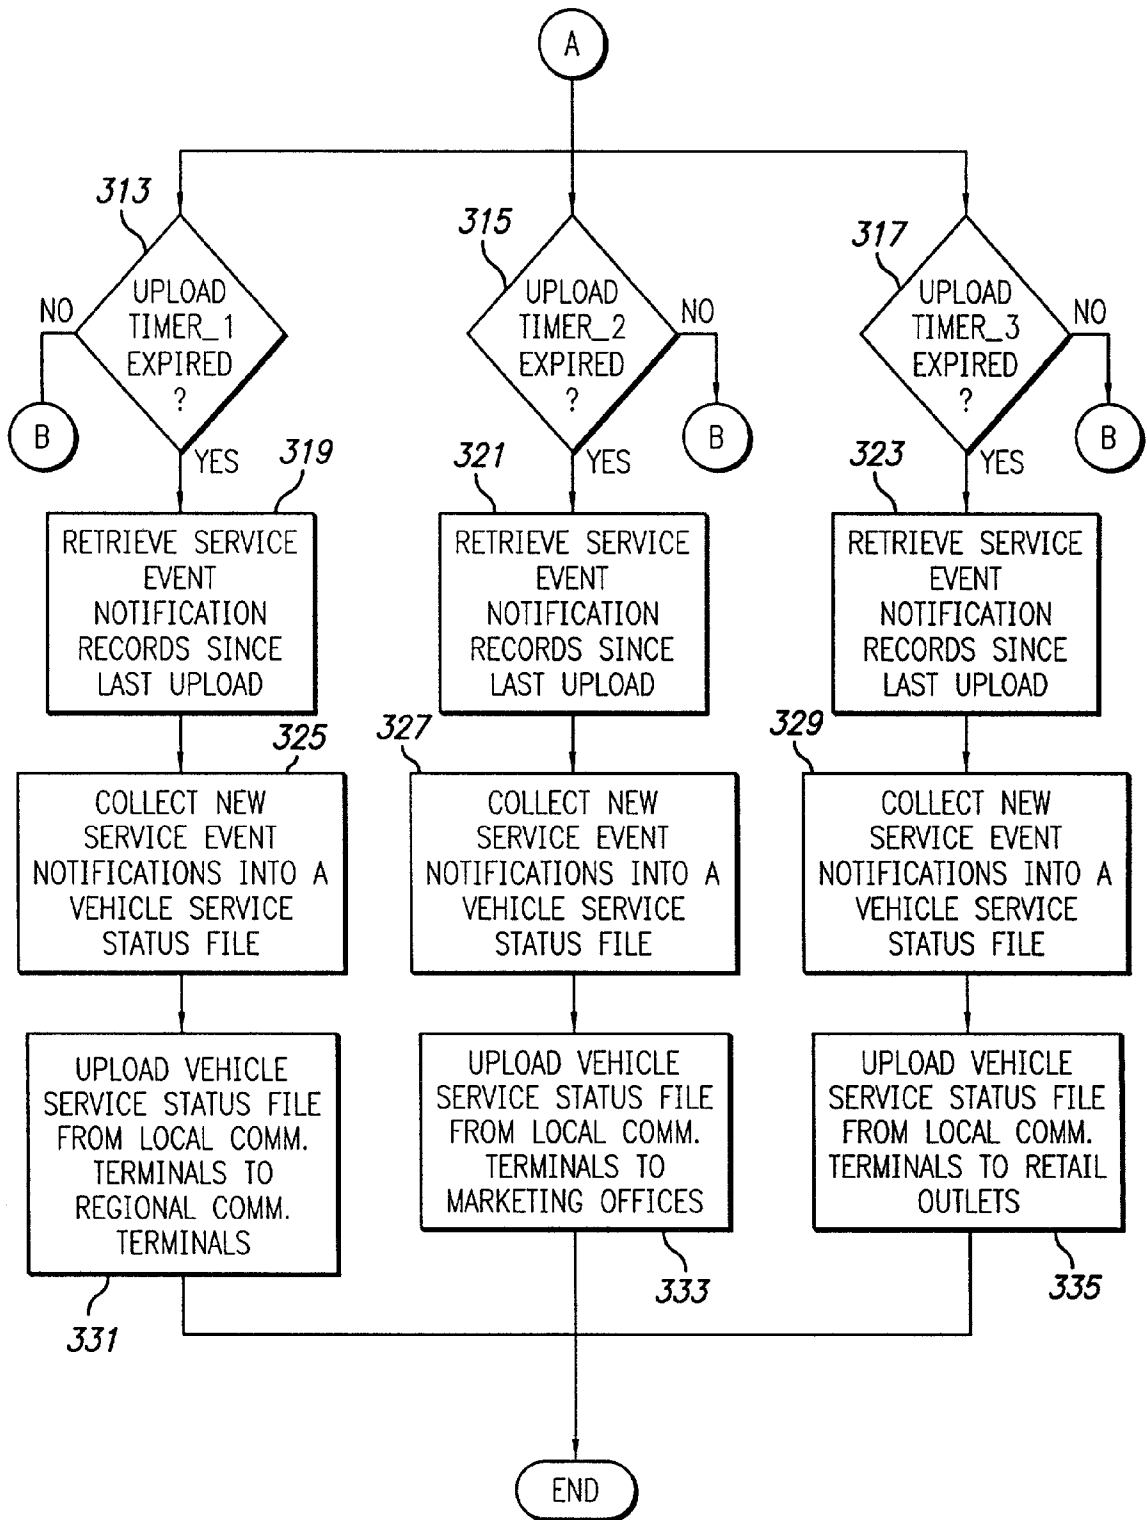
A

313
UPLOAD TIMER_1 EXPIRED ?
NO
B
YES

315
UPLOAD TIMER_2 EXPIRED ?
NO
B
YES

317
UPLOAD TIMER_3 EXPIRED ?
NO
B
YES

319
RETRIEVE SERVICE EVENT NOTIFICATION RECORDS SINCE LAST UPLOAD

321
RETRIEVE SERVICE EVENT NOTIFICATION RECORDS SINCE LAST UPLOAD

323
RETRIEVE SERVICE EVENT NOTIFICATION RECORDS SINCE LAST UPLOAD

325
COLLECT NEW SERVICE EVENT NOTIFICATIONS INTO A VEHICLE SERVICE STATUS FILE

327
COLLECT NEW SERVICE EVENT NOTIFICATIONS INTO A VEHICLE SERVICE STATUS FILE

329
COLLECT NEW SERVICE EVENT NOTIFICATIONS INTO A VEHICLE SERVICE STATUS FILE

UPLOAD VEHICLE SERVICE STATUS FILE FROM LOCAL COMM. TERMINALS TO REGIONAL COMM. TERMINALS
331

UPLOAD VEHICLE SERVICE STATUS FILE FROM LOCAL COMM. TERMINALS TO MARKETING OFFICES
333

UPLOAD VEHICLE SERVICE STATUS FILE FROM LOCAL COMM. TERMINALS TO RETAIL OUTLETS
335

END